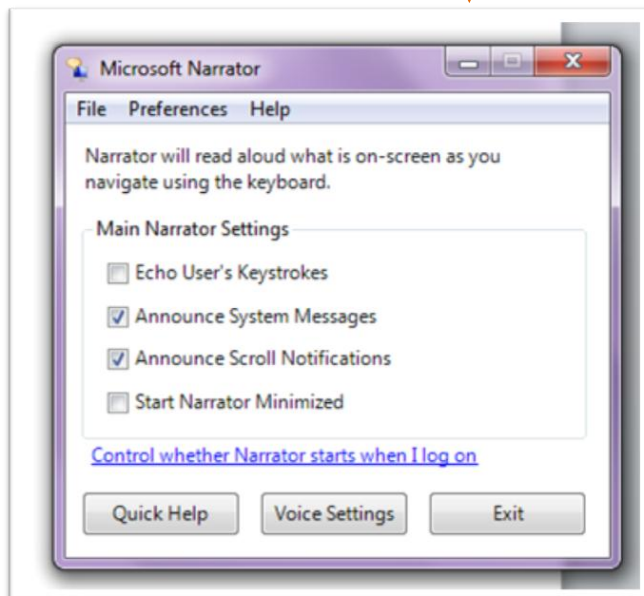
Microsoft Narrator

File Preferences Help

Narrator will read aloud what is on-screen as you navigate using the keyboard.

Main Narrator Settings

Echo User's Keystrokes

Announce System Messages

Announce Scroll Notifications

Start Narrator Minimized

Control whether Narrator starts when I log on

Quick Help

Voice Settings

Exit